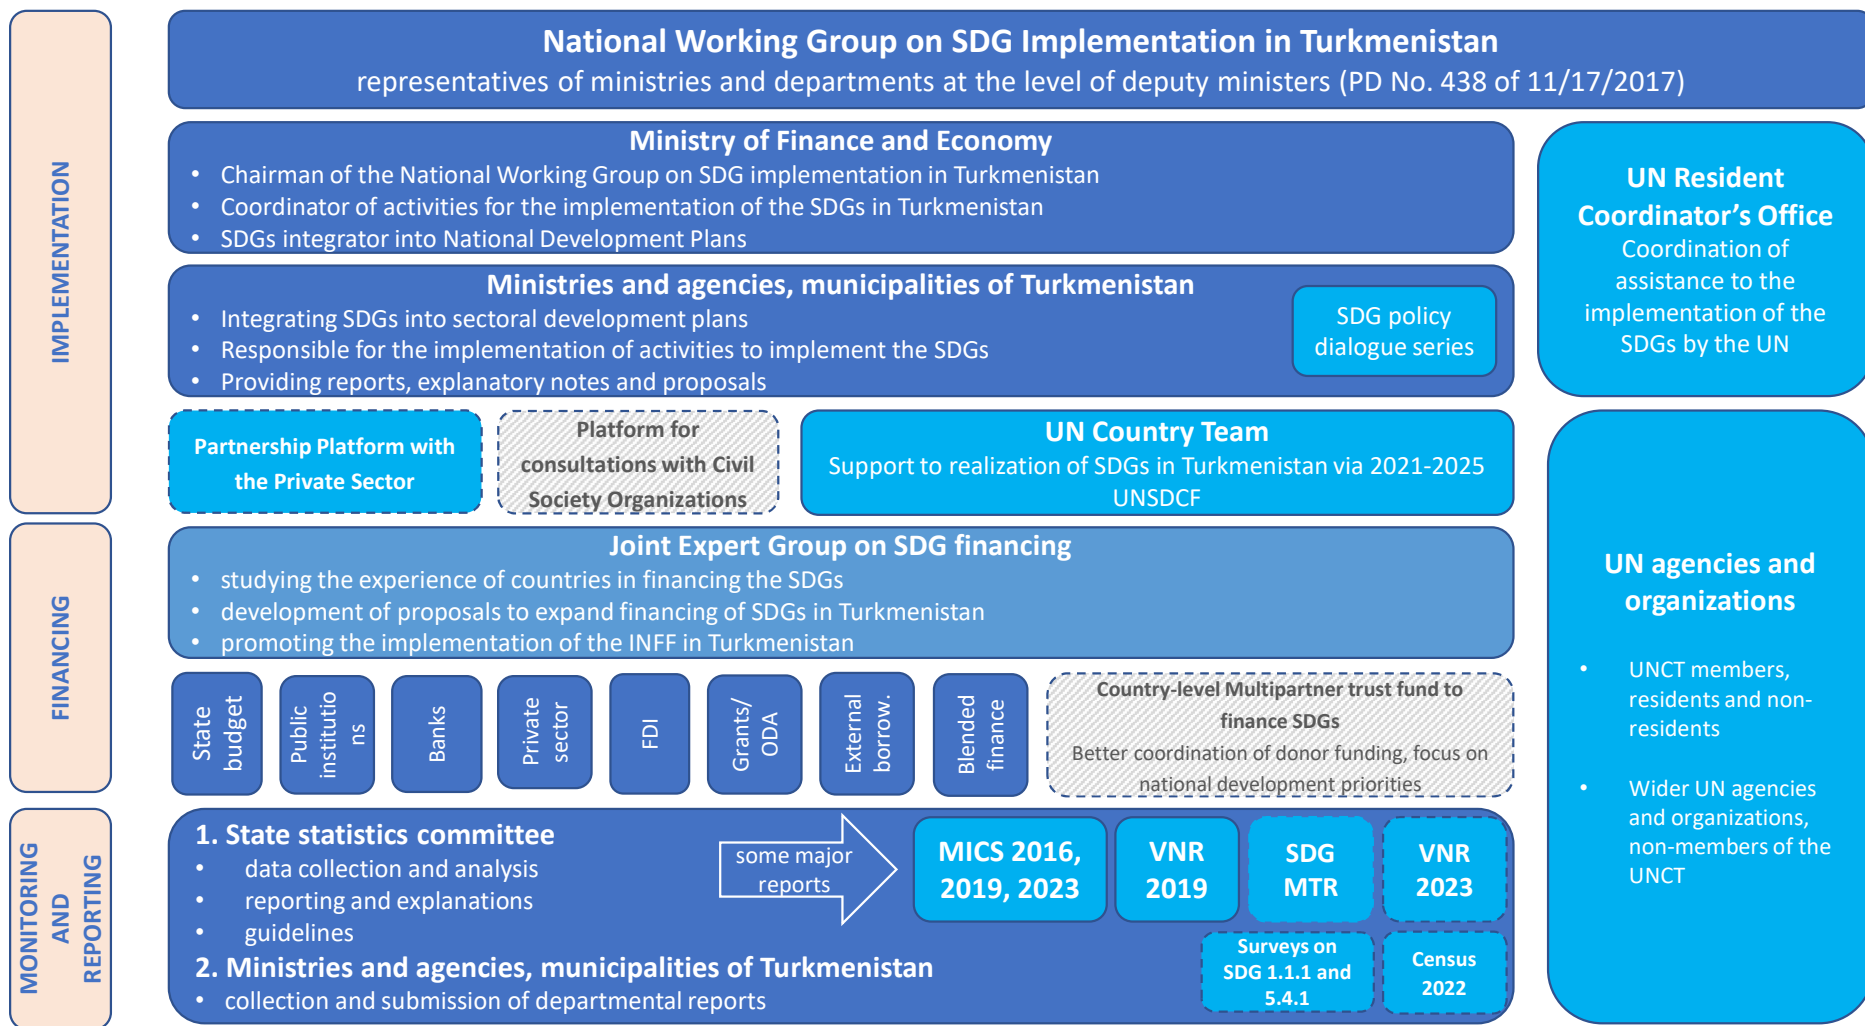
IMPLEMENTATION

FINANCING

MONITORING AND REPORTING

National Working Group on SDG Implementation in Turkmenistan
representatives of ministries and departments at the level of deputy ministers (PD No. 438 of 11/17/2017)

Ministry of Finance and Economy
• Chairman of the National Working Group on SDG implementation in Turkmenistan
• Coordinator of activities for the implementation of the SDGs in Turkmenistan
• SDGs integrator into National Development Plans

Ministries and agencies, municipalities of Turkmenistan
• Integrating SDGs into sectoral development plans
• Responsible for the implementation of activities to implement the SDGs
• Providing reports, explanatory notes and proposals

SDG policy dialogue series

UN Resident Coordinator’s Office
Coordination of assistance to the implementation of the SDGs by the UN

Partnership Platform with the Private Sector

Platform for consultations with Civil Society Organizations

UN Country Team
Support to realization of SDGs in Turkmenistan via 2021-2025 UNSDCF

Joint Expert Group on SDG financing
• studying the experience of countries in financing the SDGs
• development of proposals to expand financing of SDGs in Turkmenistan
• promoting the implementation of the INFF in Turkmenistan

State budget

Public institutio ns

Banks

Private sector

FDI

Grants/ ODA

External borrow.

Blended finance

Country-level Multipartner trust fund to finance SDGs
Better coordination of donor funding, focus on national development priorities

UN agencies and organizations
• UNCT members, residents and non-residents
• Wider UN agencies and organizations, non-members of the UNCT

1. State statistics committee
• data collection and analysis
• reporting and explanations
• guidelines
2. Ministries and agencies, municipalities of Turkmenistan
• collection and submission of departmental reports

some major reports

MICS 2016, 2019, 2023

VNR 2019

SDG MTR

VNR 2023

Surveys on SDG 1.1.1 and 5.4.1

Census 2022